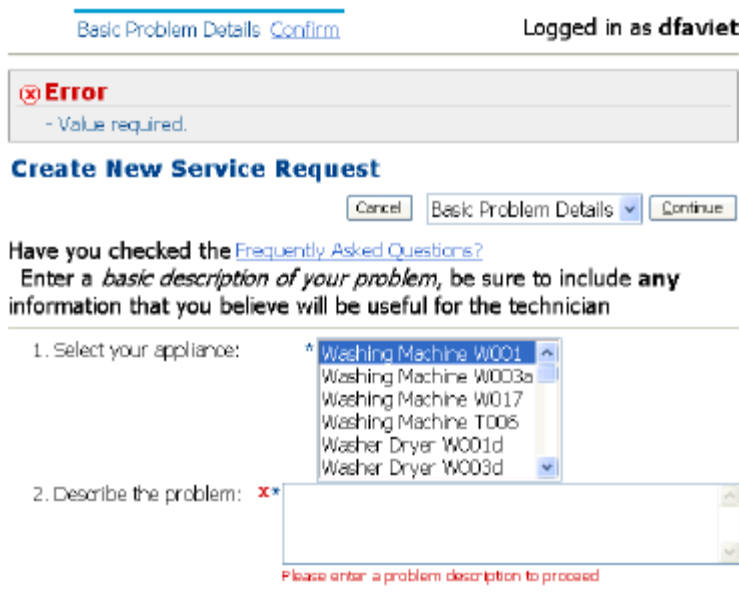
Basic Problem Details Confirm

Logged in as dfaviet

Error
- Value required.

Create New Service Request

Cancel Basic Problem Details Continue

Have you checked the Frequently Asked Questions?
Enter a *basic description of your problem*, be sure to include **any** information that you believe will be useful for the technician

1. Select your appliance: * Washing Machine W001
Washing Machine W003a
Washing Machine W017
Washing Machine T006
Washer Dryer W001d
Washer Dryer W003d

2. Describe the problem: x*

Please enter a problem description to proceed